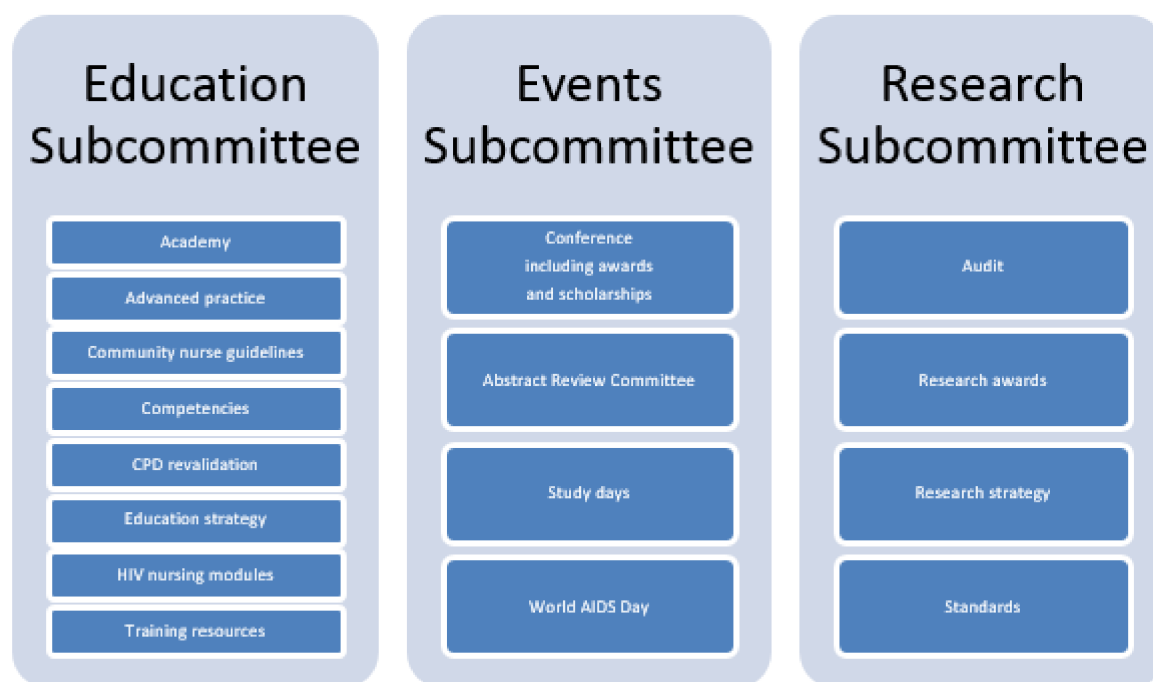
Education Subcommittee

Academy

Advanced practice

Community nurse guidelines

Competencies

CPD revalidation

Education strategy

HIV nursing modules

Training resources

Events Subcommittee

Conference including awards and scholarships

Abstract Review Committee

Study days

World AIDS Day

Research Subcommittee

Audit

Research awards

Research strategy

Standards